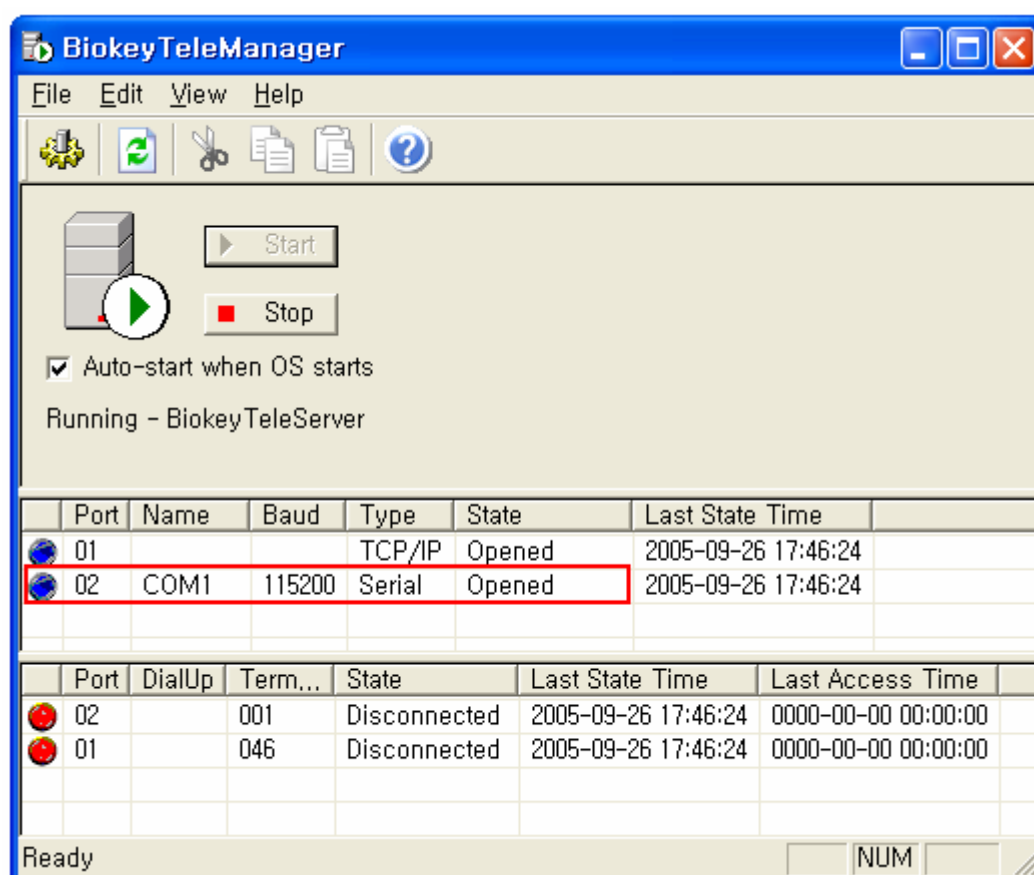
BiokeyTeleManager

File Edit View Help

Start

Stop

Auto-start when OS starts

Running - BiokeyTeleServer

| Port | Name | Baud | Type | State | Last State Time |
|---|---|---|---|---|---|
| 01 | | | TCP/IP | Opened | 2005-09-26 17:46:24 |
| 02 | COM1 | 115200 | Serial | Opened | 2005-09-26 17:46:24 |

| Port | DialUp | Term,.. | State | Last State Time | Last Access Time |
|---|---|---|---|---|---|
| 02 | | 001 | Disconnected | 2005-09-26 17:46:24 | 0000-00-00 00:00:00 |
| 01 | | 046 | Disconnected | 2005-09-26 17:46:24 | 0000-00-00 00:00:00 |

Ready NUM